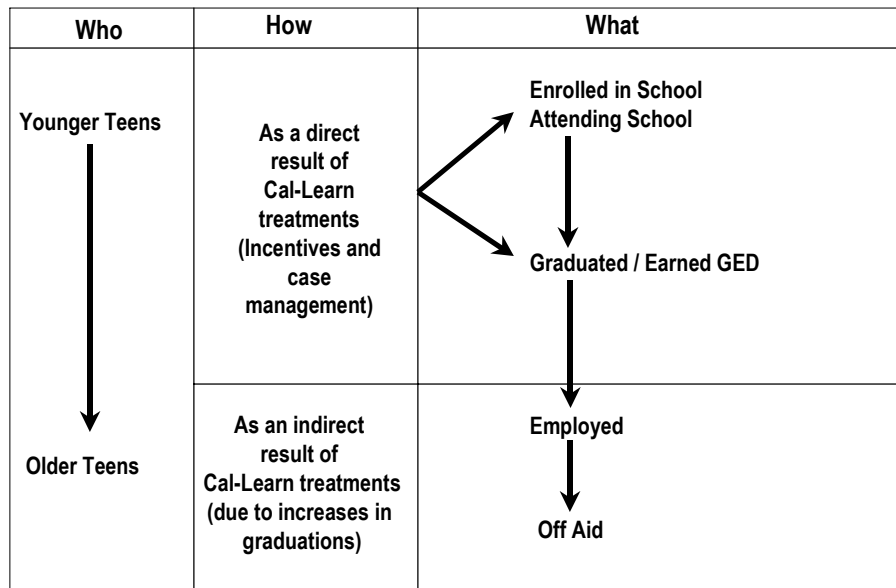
| Who | How | What |
|---|---|---|
| Younger Teens | As a direct result of Cal-Learn treatments (Incentives and case management) | Enrolled in School Attending School |
| | | Graduated / Earned GED |
| Older Teens | As an indirect result of Cal-Learn treatments (due to increases in graduations) | Employed |
| | | Off Aid |